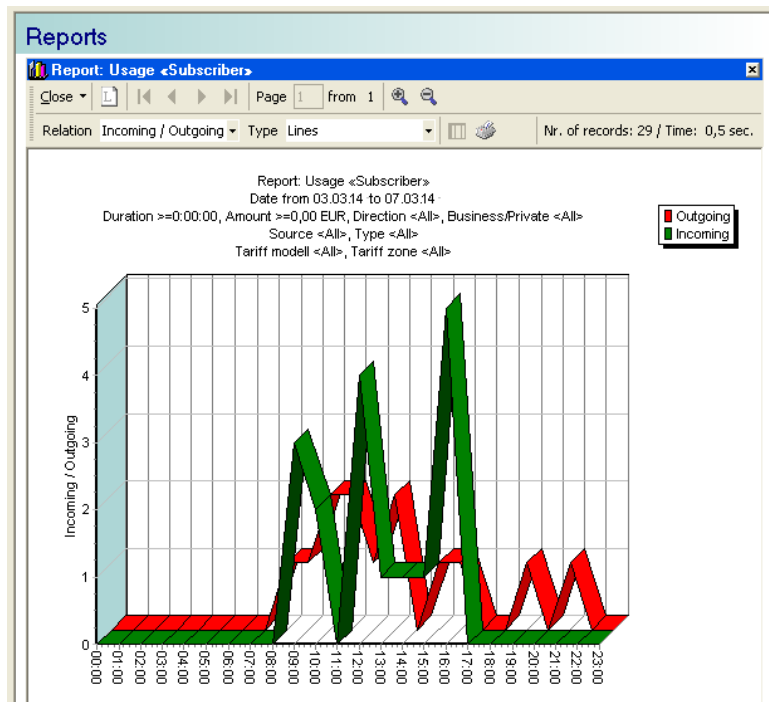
Reports

Report: Usage «Subscriber»

Close | Page 1 from 1

Relation Incoming / Outgoing Type Lines | Nr. of records: 29 / Time: 0,5 sec.

Report: Usage «Subscriber»
Date from 03.03.14 to 07.03.14
Duration >=0:00:00, Amount >=0,00 EUR, Direction <All>, Business/Private <All>
Source <All>, Type <All>
Tariff modell <All>, Tariff zone <All>

Outgoing
Incoming

Incoming / Outgoing

5
4
3
2
1
0

00:00 01:00 02:00 03:00 04:00 05:00 06:00 07:00 08:00 09:00 10:00 11:00 12:00 13:00 14:00 15:00 16:00 17:00 18:00 19:00 20:00 21:00 22:00 23:00